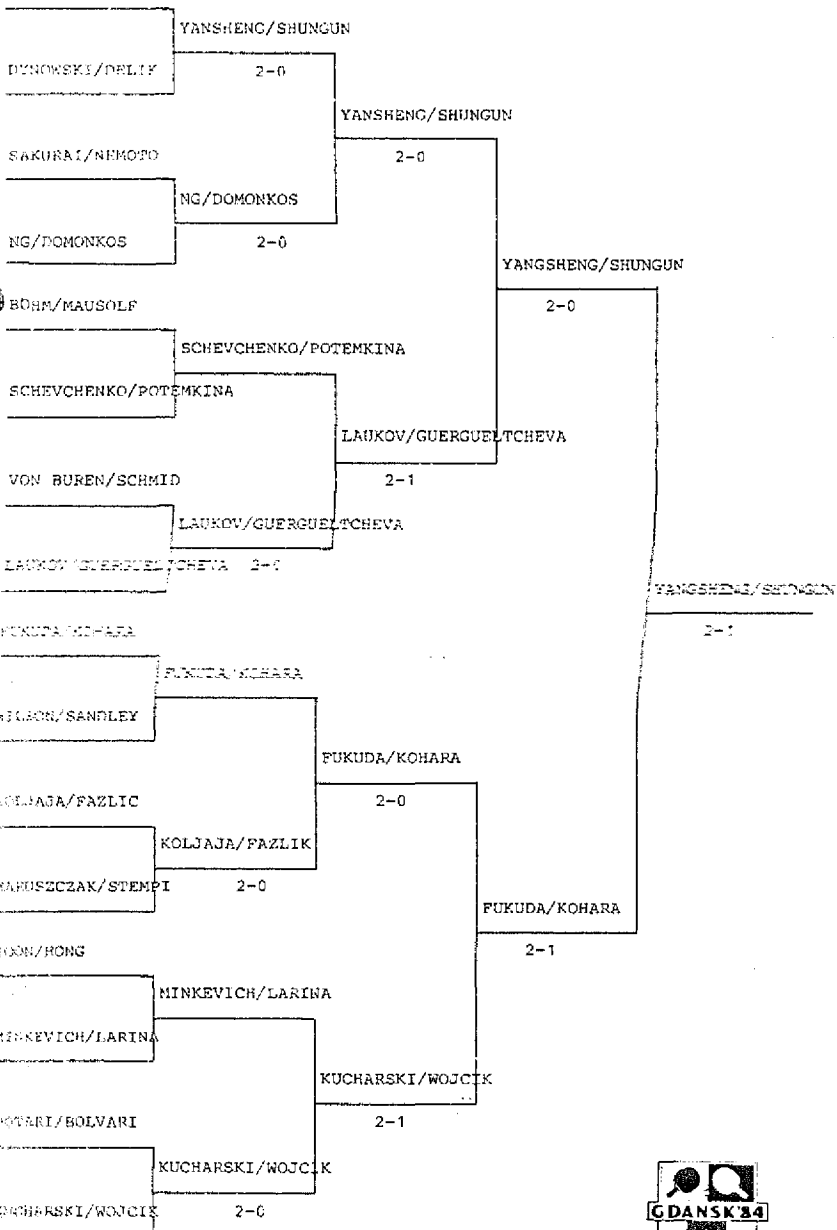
YANSHENG/SHUNGUN

DYNOWSKI/DELIK

2-0

YANSHENG/SHUNGUN

SAKURAI/NEMOTO

2-0

NG/DOMONKOS

NG/DOMONKOS

2-0

YANGSHENG/SHUNGUN

BOHM/MAUSOLF

2-0

SCHEVCHENKO/POTEMKINA

SCHEVCHENKO/POTEMKINA

LAUKOV/GUERGUELTCHEVA

VON BUREN/SCHMID

2-1

LAUKOV/GUERGUELTCHEVA

LAUKOV/GUERGUELTCHEVA 2-0

YANGSHENG/SHUNGUN

2-1

FUKUDA/KOHARA

FUKUDA/KOHARA

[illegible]/SANDLEY

FUKUDA/KOHARA

KOLJAJA/FAZLIC

2-0

KOLJAJA/FAZLIK

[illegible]SZCZAK/STEMPI

2-0

FUKUDA/KOHARA

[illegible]/HONG

2-1

MINKEVICH/LARINA

MINKEVICH/LARINA

KUCHARSKI/WOJCIK

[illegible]/BOLVARI

2-1

KUCHARSKI/WOJCIK

KUCHARSKI/WOJCIK

2-0

GDANSK'84